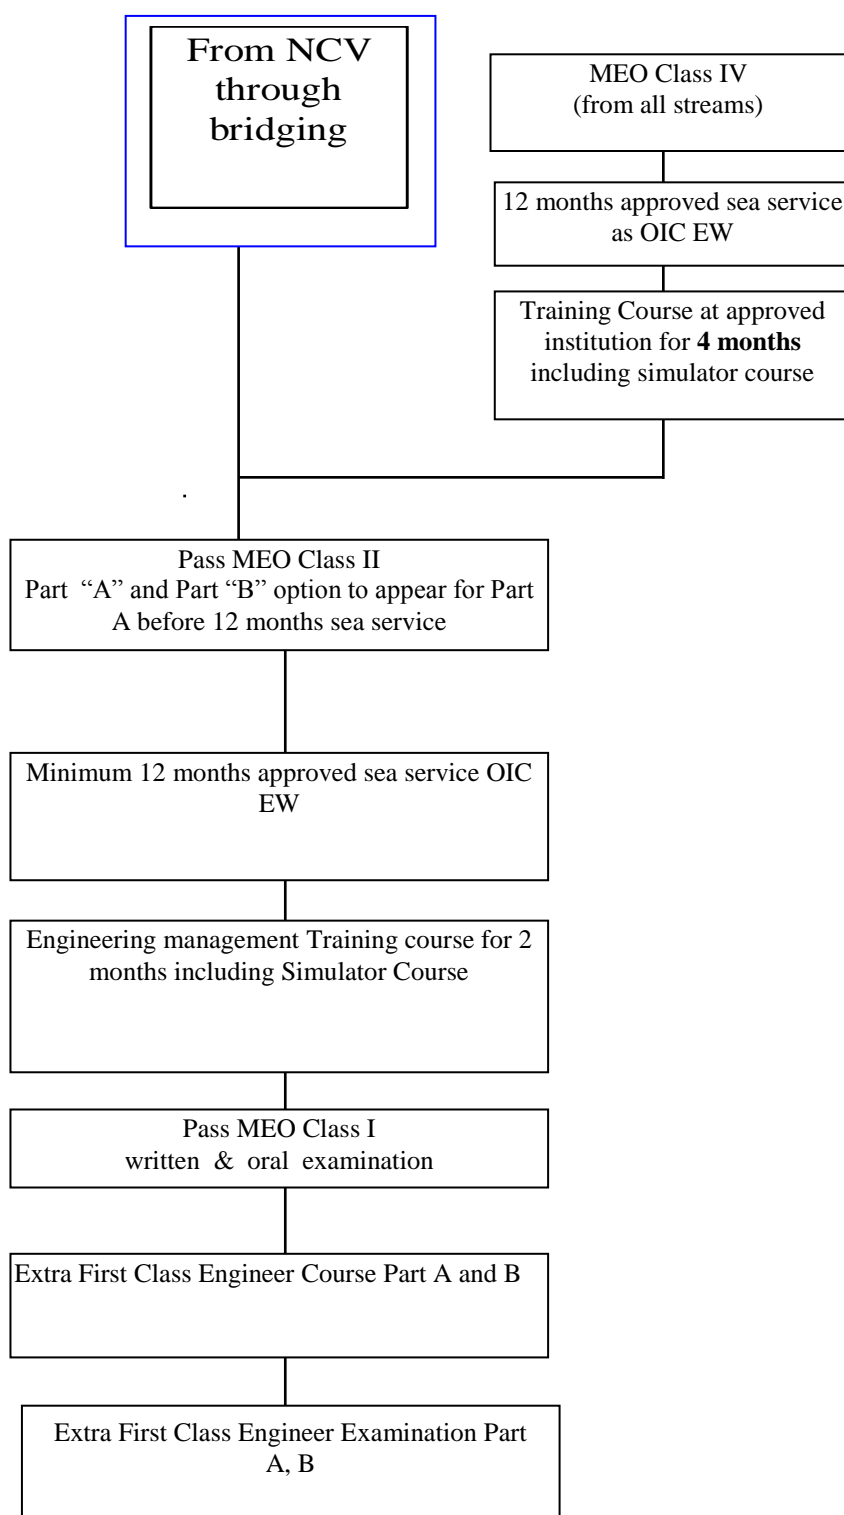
From NCV through bridging

MEO Class IV (from all streams)

12 months approved sea service as OIC EW

Training Course at approved institution for **4 months** including simulator course

.

Pass MEO Class II
Part "A" and Part "B" option to appear for Part A before 12 months sea service

Minimum 12 months approved sea service OIC EW

Engineering management Training course for 2 months including Simulator Course

Pass MEO Class I
written & oral examination

Extra First Class Engineer Course Part A and B

Extra First Class Engineer Examination Part A, B